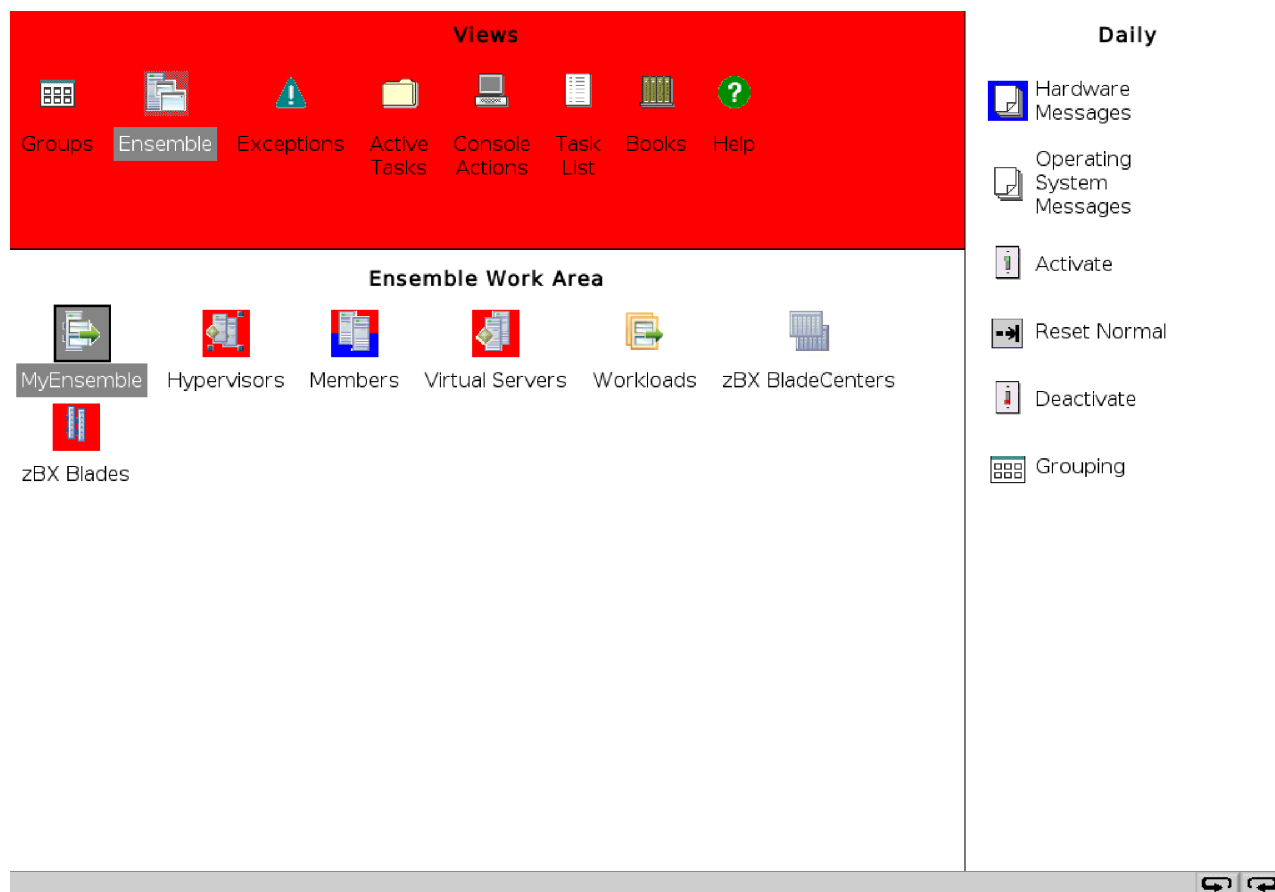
Views

Groups
Ensemble
Exceptions
Active Tasks
Console Actions
Task List
Books
Help

Ensemble Work Area

MyEnsemble
Hypervisors
Members
Virtual Servers
Workloads
zBX BladeCenters
zBX Blades

Daily

Hardware Messages
Operating System Messages
Activate
Reset Normal
Deactivate
Grouping